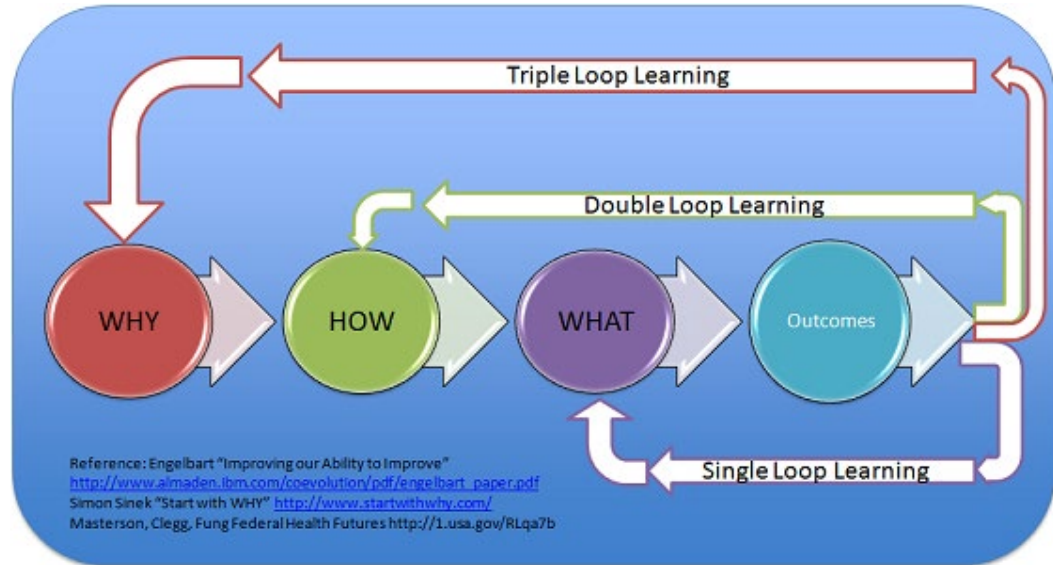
Triple Loop Learning

Double Loop Learning

WHY

HOW

WHAT

Outcomes

Single Loop Learning

Reference: Engelbart "Improving our Ability to Improve"
http://www.almaden.ibm.com/coevolution/pdf/engelbart_paper.pdf
Simon Sinek "Start with WHY" http://www.startwithwhy.com/
Masterson, Clegg, Fung Federal Health Futures http://1.usa.gov/RLqa7b